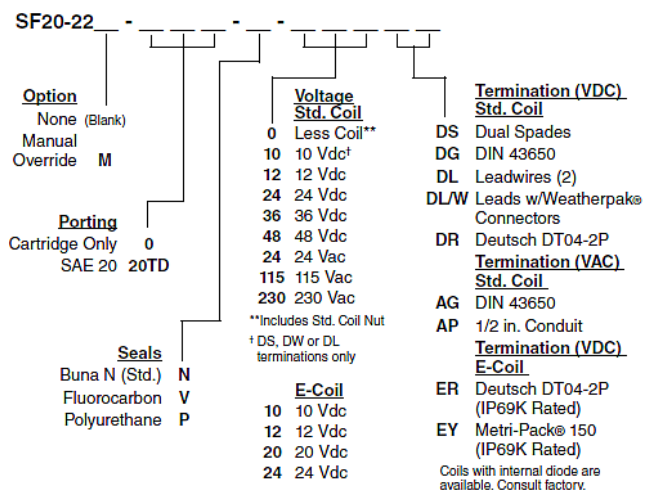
SF20-22__ - __ __ __ - __ - __ __ __ __ __

**Option**
None (Blank)
Manual Override **M**

**Porting**
Cartridge Only **0**
SAE 20 **20TD**

**Seals**
Buna N (Std.) **N**
Fluorocarbon **V**
Polyurethane **P**

**Voltage Std. Coil**
**0** Less Coil**
**10** 10 Vdc†
**12** 12 Vdc
**24** 24 Vdc
**36** 36 Vdc
**48** 48 Vdc
**24** 24 Vac
**115** 115 Vac
**230** 230 Vac

**Includes Std. Coil Nut
† DS, DW or DL terminations only

**E-Coil**
**10** 10 Vdc
**12** 12 Vdc
**20** 20 Vdc
**24** 24 Vdc

**Termination (VDC) Std. Coil**
**DS** Dual Spades
**DG** DIN 43650
**DL** Leadwires (2)
**DL/W** Leads w/Weatherpak® Connectors
**DR** Deutsch DT04-2P

**Termination (VAC) Std. Coil**
**AG** DIN 43650
**AP** 1/2 in. Conduit

**Termination (VDC) E-Coil**
**ER** Deutsch DT04-2P (IP69K Rated)
**EY** Metri-Pack® 150 (IP69K Rated)

Coils with internal diode are available. Consult factory.